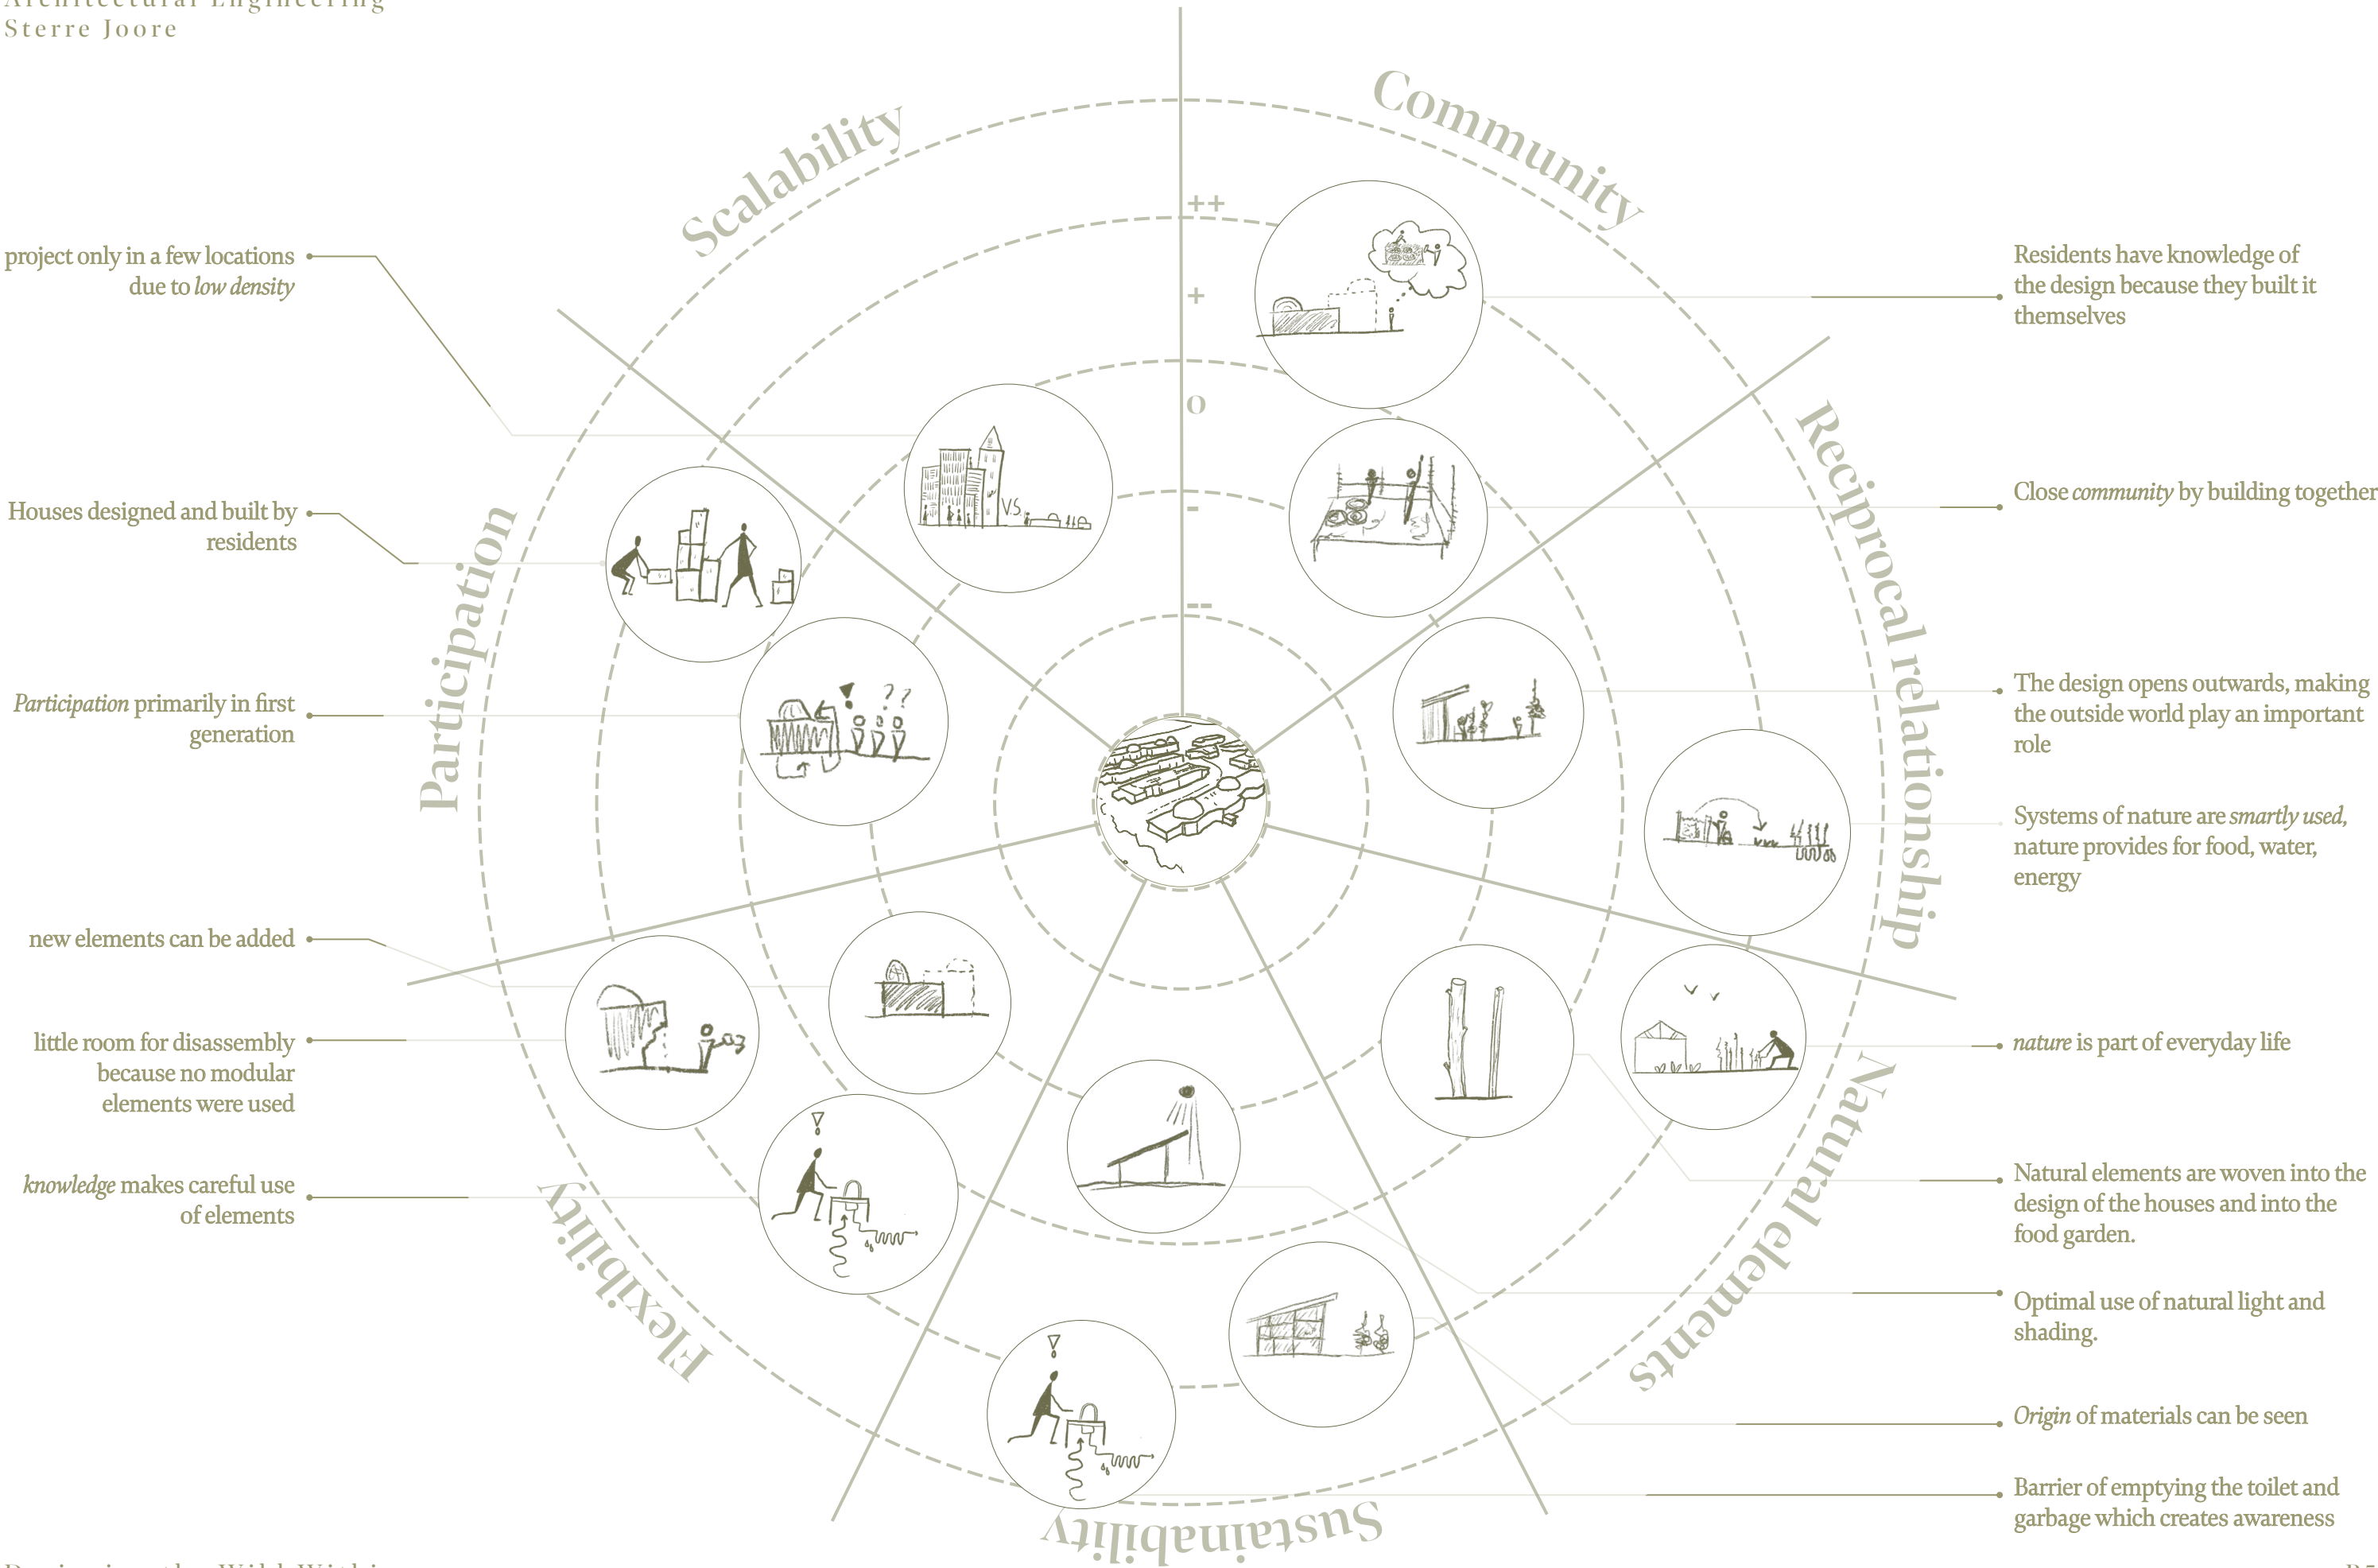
Architectural Engineering
Sterre Joore

Scalability

Community

Participation

Reciprocal relationship

Natural elements

Sustainability

Flexibility

++
+
o
-
--

project only in a few locations due to *low density*

Houses designed and built by residents

*Participation* primarily in first generation

new elements can be added

little room for disassembly because no modular elements were used

*knowledge* makes careful use of elements

Residents have knowledge of the design because they built it themselves

Close *community* by building together

The design opens outwards, making the outside world play an important role

Systems of nature are *smartly used*, nature provides for food, water, energy

*nature* is part of everyday life

Natural elements are woven into the design of the houses and into the food garden.

Optimal use of natural light and shading.

*Origin* of materials can be seen

Barrier of emptying the toilet and garbage which creates awareness

VS.

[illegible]